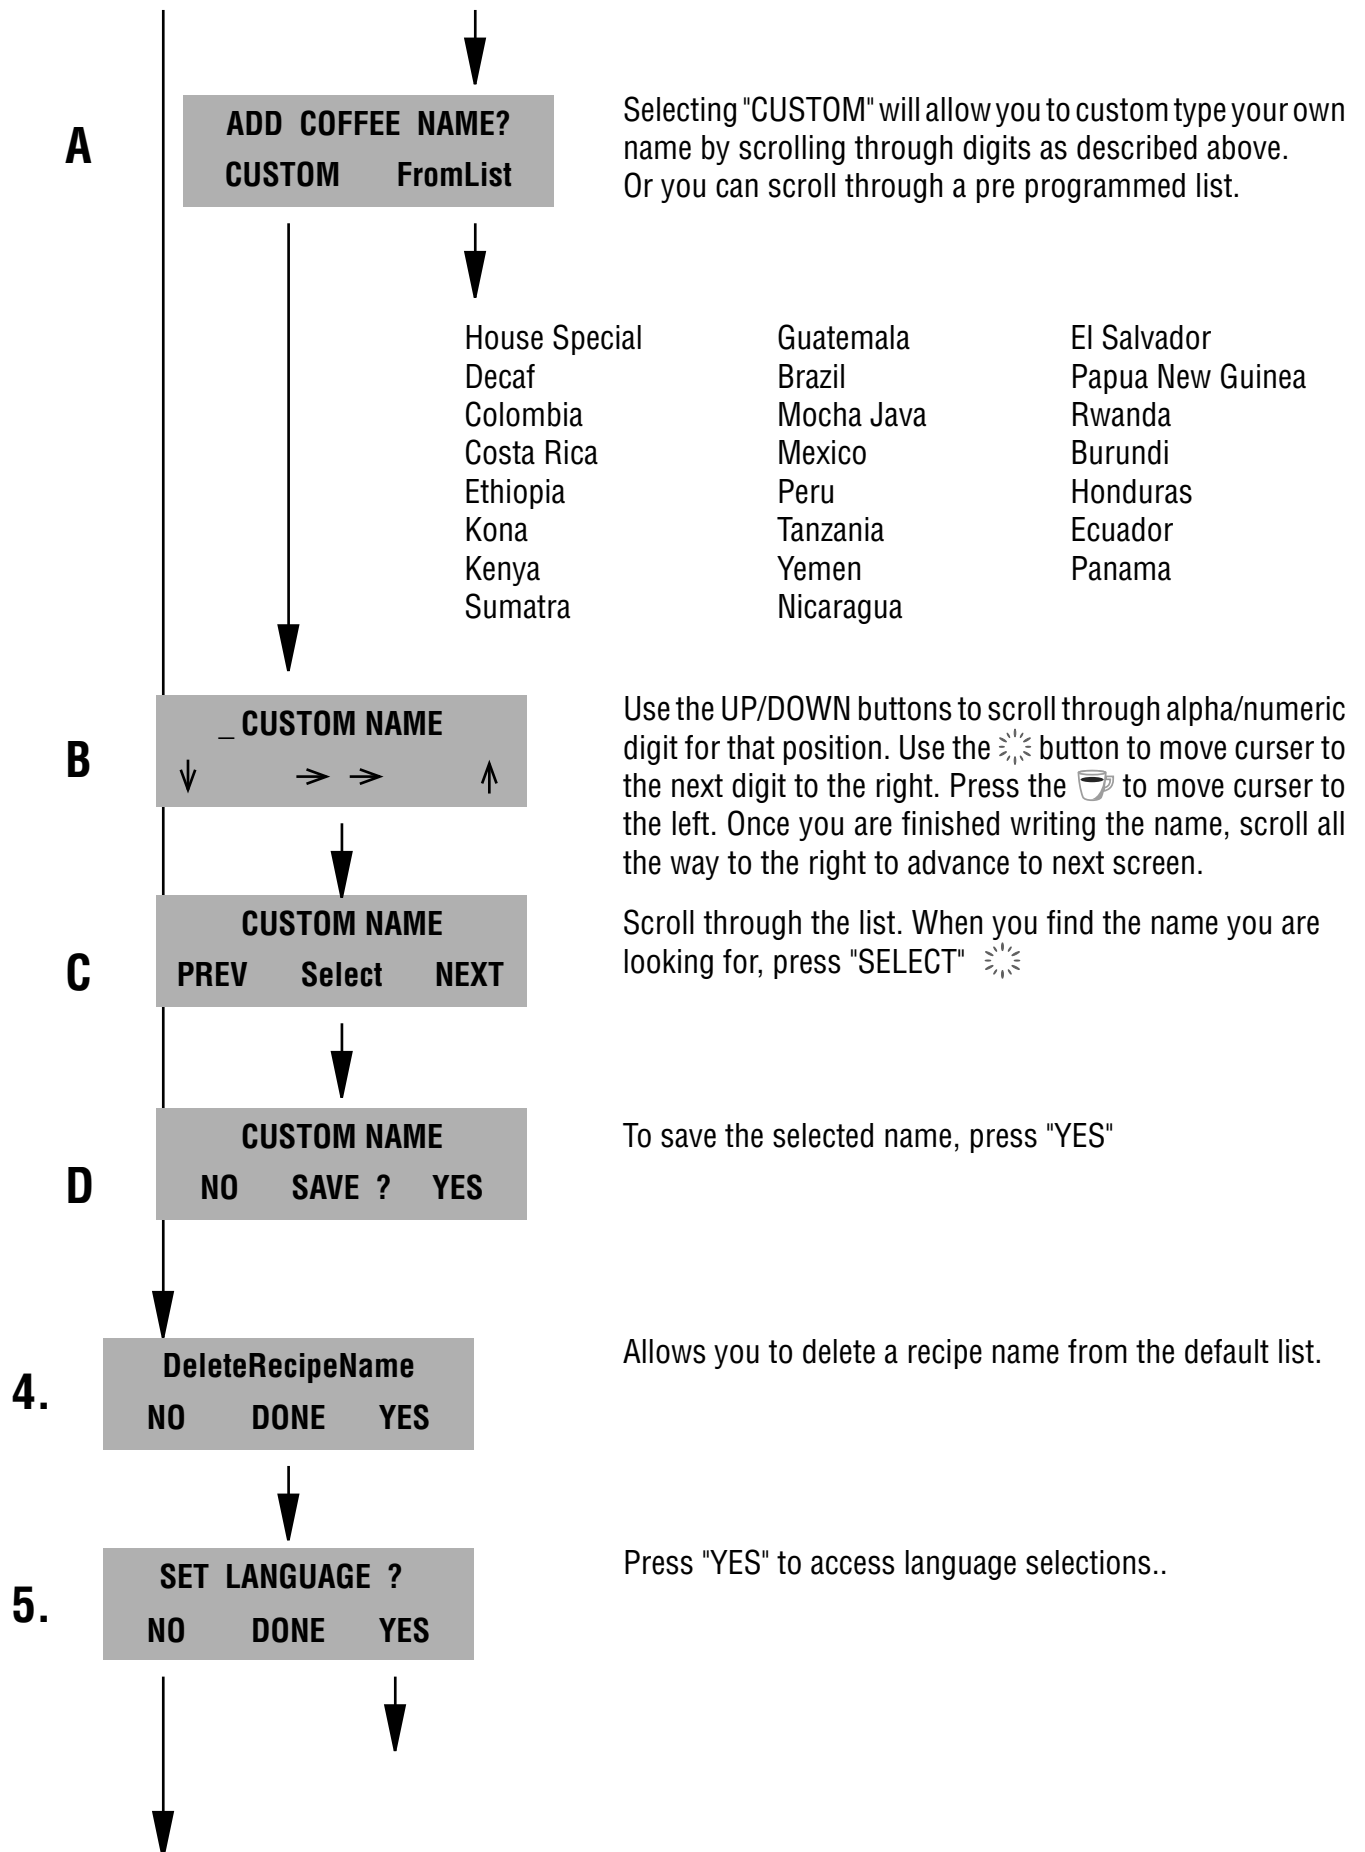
A

ADD COFFEE NAME?
CUSTOM FromList

Selecting "CUSTOM" will allow you to custom type your own name by scrolling through digits as described above. Or you can scroll through a pre programmed list.

House Special
Decaf
Colombia
Costa Rica
Ethiopia
Kona
Kenya
Sumatra

Guatemala
Brazil
Mocha Java
Mexico
Peru
Tanzania
Yemen
Nicaragua

El Salvador
Papua New Guinea
Rwanda
Burundi
Honduras
Ecuador
Panama

B

_ CUSTOM NAME
$\downarrow$ $\rightarrow$ $\rightarrow$ $\uparrow$

Use the UP/DOWN buttons to scroll through alpha/numeric digit for that position. Use the button to move curser to the next digit to the right. Press the to move curser to the left. Once you are finished writing the name, scroll all the way to the right to advance to next screen.

C

CUSTOM NAME
PREV Select NEXT

Scroll through the list. When you find the name you are looking for, press "SELECT"

D

CUSTOM NAME
NO SAVE ? YES

To save the selected name, press "YES"

4.

DeleteRecipeName
NO DONE YES

Allows you to delete a recipe name from the default list.

5.

SET LANGUAGE ?
NO DONE YES

Press "YES" to access language selections..